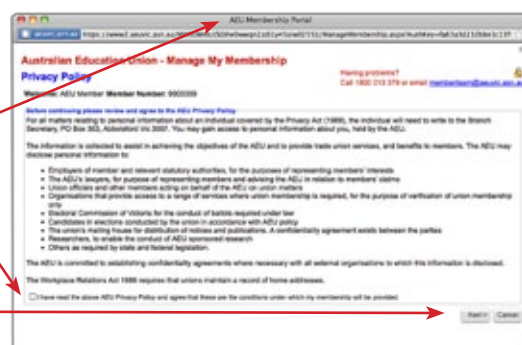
AEU Membership Portal

https://www2.aeuvic.asn.au/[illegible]

Australian Education Union - Manage My Membership

Privacy Policy

Having problems?
Call 1800 013 379 or email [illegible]@aeuvic.asn.au

Welcome: AEU Member Member Number: 9000009

Before continuing please review and agree to the AEU Privacy Policy

For all matters relating to personal information about an individual covered by the Privacy Act (1988), the individual will need to write to the Branch Secretary, PO Box 363, Abbotsford Vic 3067. You may gain access to personal information about you, held by the AEU.

The information is collected to assist in achieving the objectives of the AEU and to provide trade union services, and benefits to members. The AEU may disclose personal information to:

- Employers of member and relevant statutory authorities, for the purposes of representing members' interests
- The AEU's lawyers, for purpose of representing members and advising the AEU in relation to members' claims
- Union officials and other members acting on behalf of the AEU on union matters
- Organisations that provide access to a range of services where union membership is required, for the purpose of verification of union membership only
- Electoral Commission of Victoria for the conduct of ballots required under law
- Candidates in elections conducted by the union in accordance with AEU policy
- The union's mailing house for distribution of notices and publications. A confidentiality agreement exists between the parties
- Researchers, to enable the conduct of AEU sponsored research
- Others as required by state and federal legislation

The AEU is committed to establishing confidentiality agreements where necessary with all external organisations to which this information is disclosed.

The Workplace Relations Act 1996 requires that unions maintain a record of home addresses.

I have read the above AEU Privacy Policy and agree that these are the conditions under which my membership will be provided.

Next > Cancel